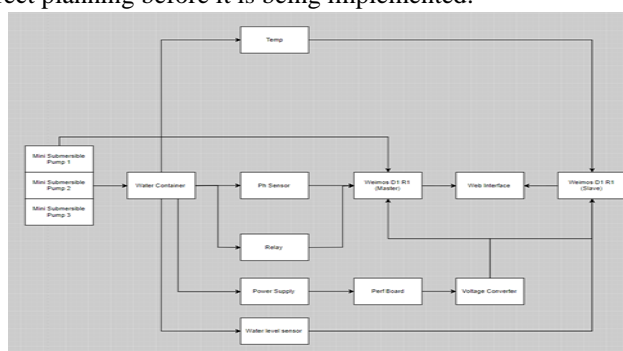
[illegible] planning before it is being implemented.

Temp

Mini Submersible Pump 1

Mini Submersible Pump 2

Mini Submersible Pump 3

Water Container

Ph Sensor

Weimos D1 R1 (Master)

Web Interface

Weimos D1 R1 (Slave)

Relay

Power Supply

Perf Board

Voltage Converter

Water level sensor